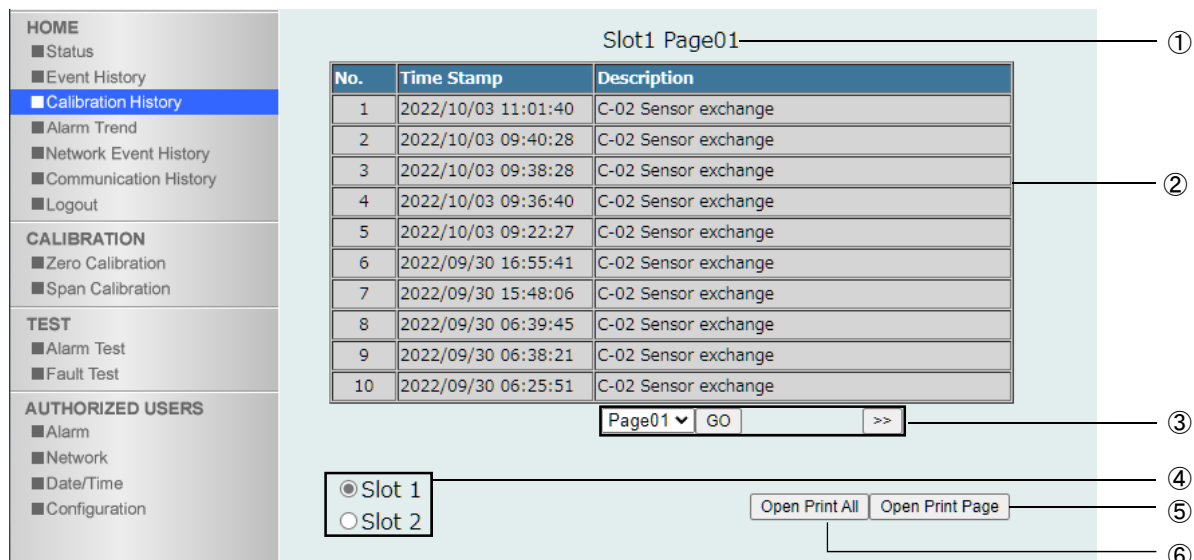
HOME
■Status
■Event History
■Calibration History
■Alarm Trend
■Network Event History
■Communication History
■Logout

CALIBRATION
■Zero Calibration
■Span Calibration

TEST
■Alarm Test
■Fault Test

AUTHORIZED USERS
■Alarm
■Network
■Date/Time
■Configuration

Slot1 Page01

①

| No. | Time Stamp | Description |
|---|---|---|
| 1 | 2022/10/03 11:01:40 | C-02 Sensor exchange |
| 2 | 2022/10/03 09:40:28 | C-02 Sensor exchange |
| 3 | 2022/10/03 09:38:28 | C-02 Sensor exchange |
| 4 | 2022/10/03 09:36:40 | C-02 Sensor exchange |
| 5 | 2022/10/03 09:22:27 | C-02 Sensor exchange |
| 6 | 2022/09/30 16:55:41 | C-02 Sensor exchange |
| 7 | 2022/09/30 15:48:06 | C-02 Sensor exchange |
| 8 | 2022/09/30 06:39:45 | C-02 Sensor exchange |
| 9 | 2022/09/30 06:38:21 | C-02 Sensor exchange |
| 10 | 2022/09/30 06:25:51 | C-02 Sensor exchange |

②

Page01 GO >>

③

Slot 1
Slot 2

④

Open Print All Open Print Page

⑤

⑥